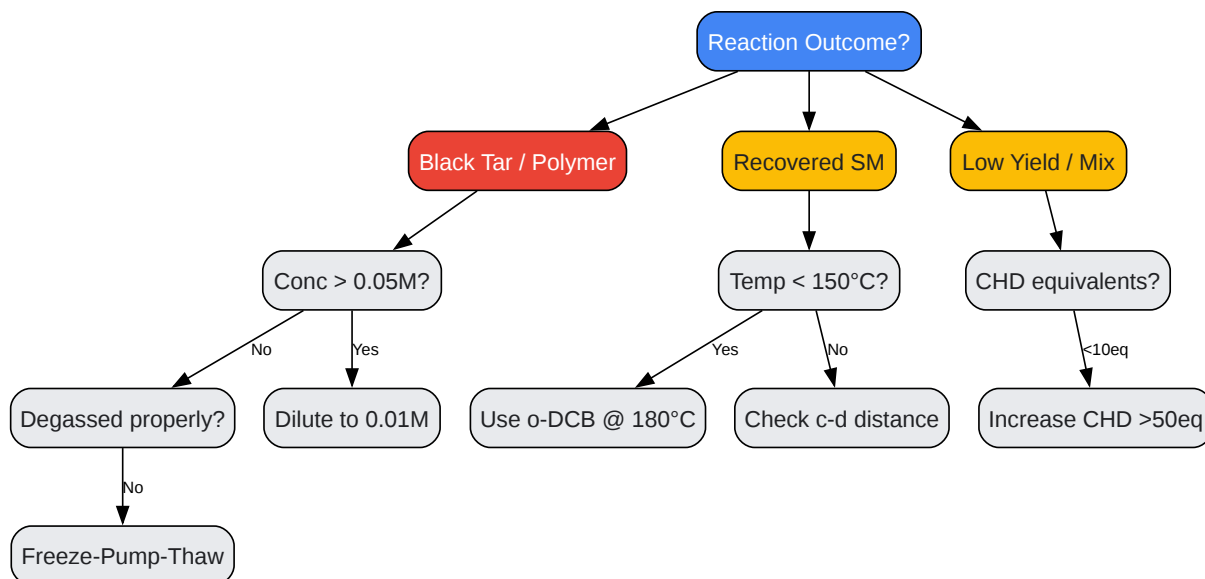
Reaction Outcome?

Black Tar / Polymer

Recovered SM

Low Yield / Mix

Conc > 0.05M?

Temp < 150°C?

CHD equivalents?

No

Yes

Yes

No

<10eq

Degassed properly?

Dilute to 0.01M

Use o-DCB @ 180°C

Check c-d distance

Increase CHD >50eq

No

Freeze-Pump-Thaw